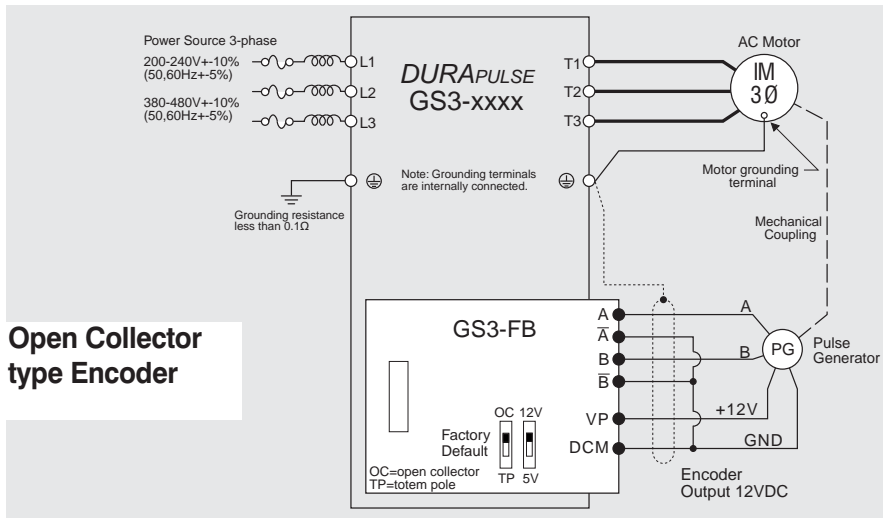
Power Source 3-phase

200-240V+-10% (50,60Hz+-5%)

380-480V+-10% (50,60Hz+-5%)

L1

L2

L3

DURAPULSE
GS3-xxxx

T1

T2

T3

AC Motor

IM
3Ø

Note: Grounding terminals are internally connected.

Motor grounding terminal

Grounding resistance less than 0.1Ω

Mechanical Coupling

Open Collector type Encoder

GS3-FB

A

$\overline{A}$

B

$\overline{B}$

VP

DCM

A

B

PG

Pulse Generator

+12V

GND

OC 12V

Factory Default

TP 5V

OC=open collector
TP=totem pole

Encoder
Output 12VDC